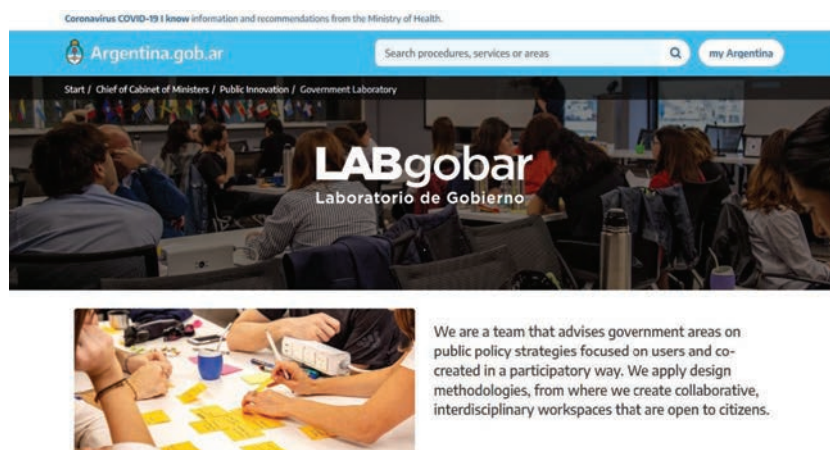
Coronavirus COVID-19 I know information and recommendations from the Ministry of Health.

Argentina.gob.ar

Search procedures, services or areas

my Argentina

Start / Chief of Cabinet of Ministers / Public Innovation / Government Laboratory

LABgobar
Laboratorio de Gobierno

We are a team that advises government areas on public policy strategies focused on users and co-created in a participatory way. We apply design methodologies, from where we create collaborative, interdisciplinary workspaces that are open to citizens.